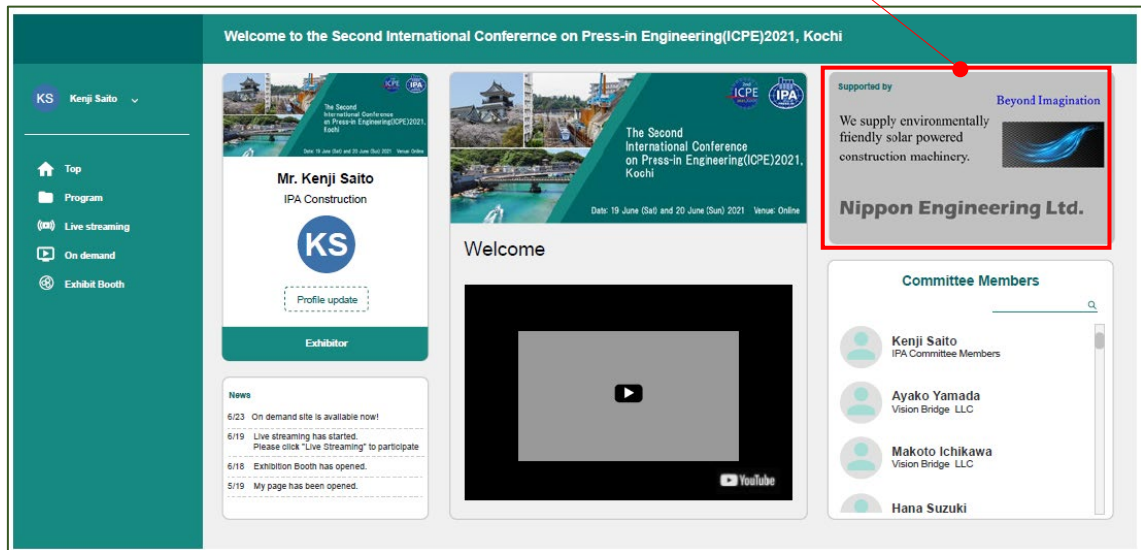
Welcome to the Second International Conferernce on Press-in Engineering(ICPE)2021, Kochi

KS Kenji Saito

Top
Program
Live streaming
On demand
Exhibit Booth

ICPE IPA
The Second International Conference on Press-in Engineering(ICPE)2021, Kochi
Date: 19 June (Sat) and 20 June (Sun) 2021 Venue: Online

Mr. Kenji Saito
IPA Construction
KS
Profile update
Exhibitor

News
6/23 On demand site is available now!
6/19 Live streaming has started. Please click "Live Streaming" to participate
6/18 Exhibition Booth has opened.
5/19 My page has been opened.

ICPE IPA
The Second International Conference on Press-in Engineering(ICPE)2021, Kochi
Date: 19 June (Sat) and 20 June (Sun) 2021 Venue: Online

Welcome

YouTube

Supported by
Beyond Imagination
We supply environmentally friendly solar powered construction machinery.
Nippon Engineering Ltd.

Committee Members
Kenji Saito
IPA Committee Members
Ayako Yamada
Vision Bridge LLC
Makoto Ichikawa
Vision Bridge LLC
Hana Suzuki